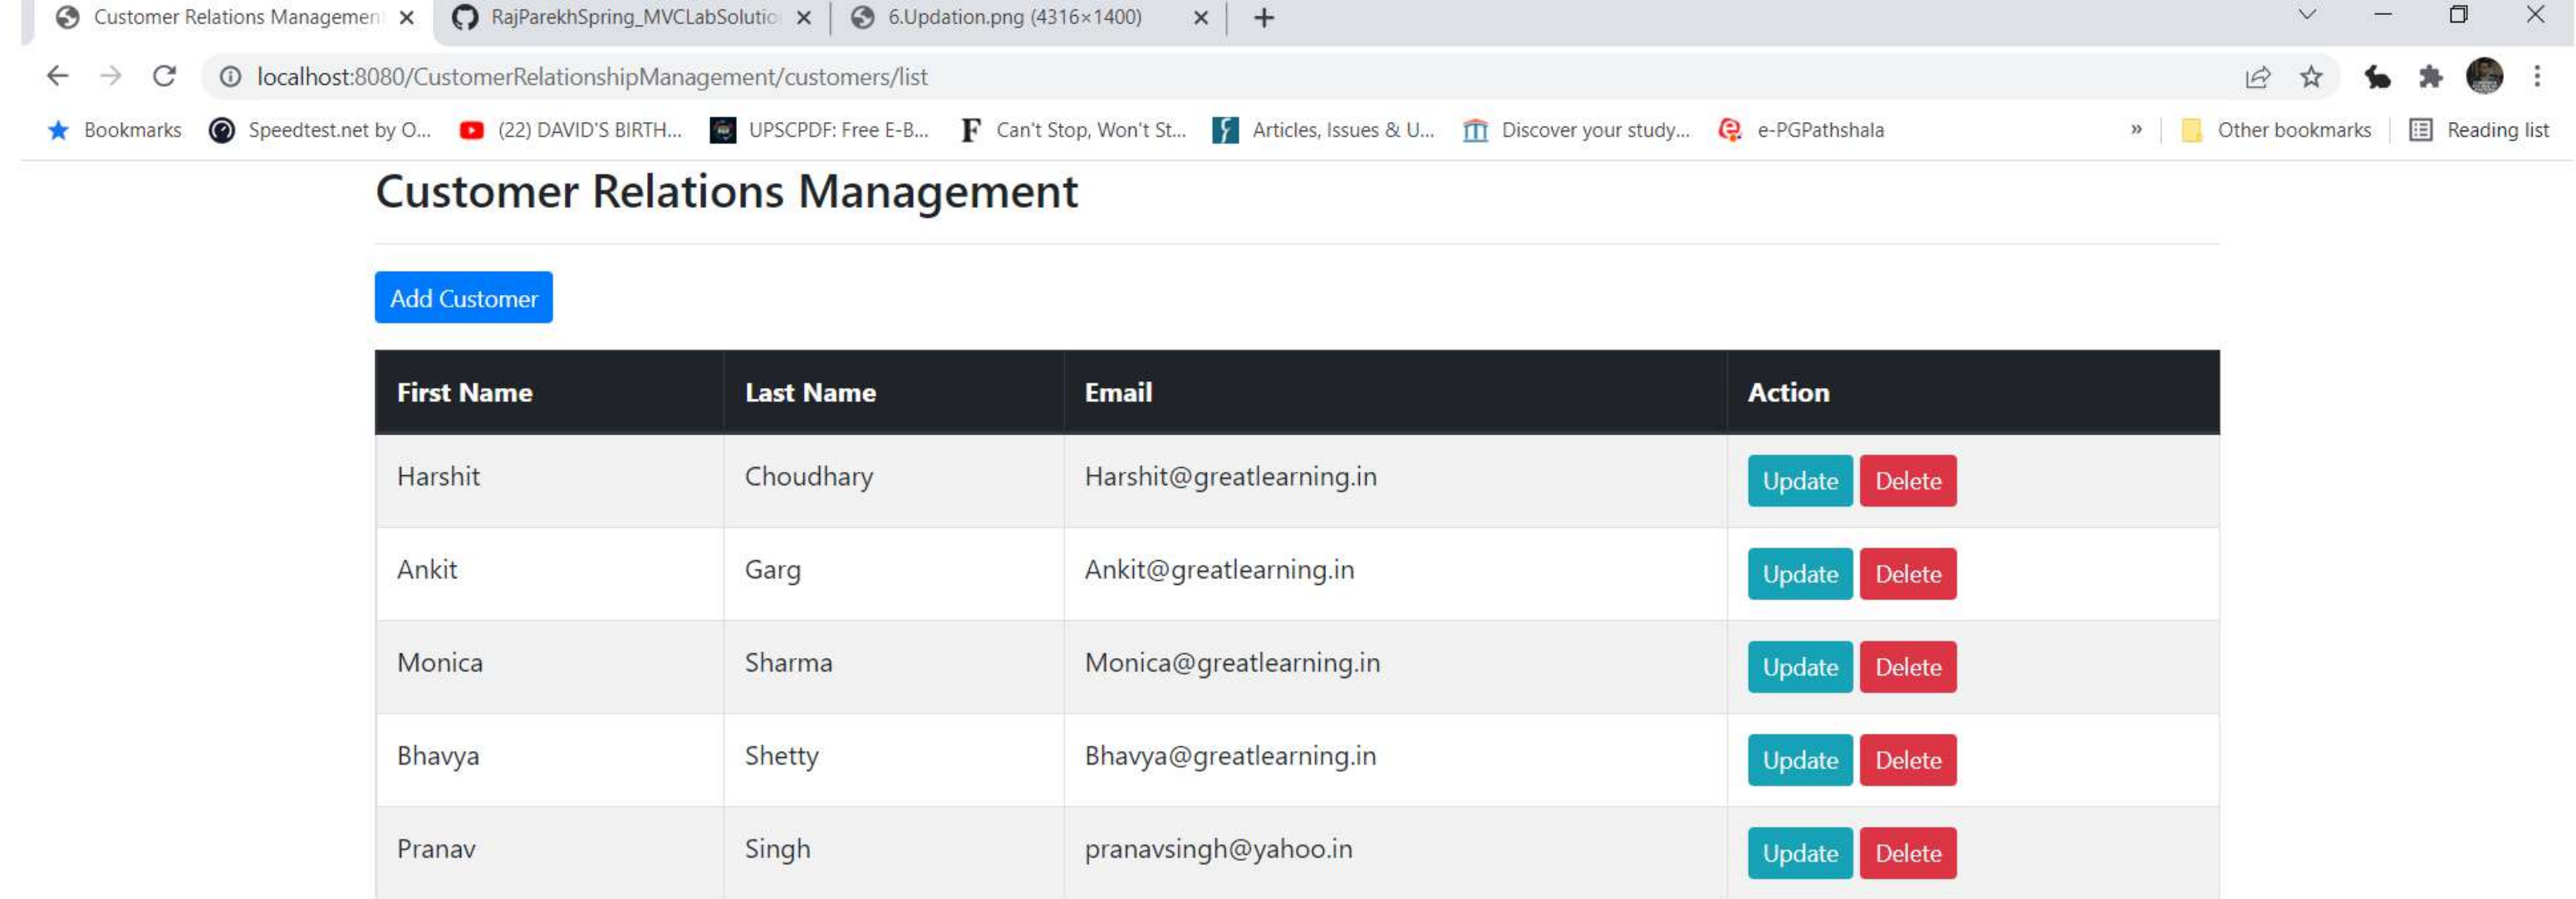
Customer Relations Managemen ✕ RajParekhSpring_MVCLabSolutio ✕ 6.Updation.png (4316×1400) ✕ +

localhost:8080/CustomerRelationshipManagement/customers/list

Bookmarks Speedtest.net by O... (22) DAVID'S BIRTH... UPSCPDF: Free E-B... Can't Stop, Won't St... Articles, Issues & U... Discover your study... e-PGPathshala » Other bookmarks Reading list

Customer Relations Management

Add Customer

| First Name | Last Name | Email | Action |
|---|---|---|---|
| Harshit | Choudhary | Harshit@greatlearning.in | Update Delete |
| Ankit | Garg | Ankit@greatlearning.in | Update Delete |
| Monica | Sharma | Monica@greatlearning.in | Update Delete |
| Bhavya | Shetty | Bhavya@greatlearning.in | Update Delete |
| Pranav | Singh | pranavsingh@yahoo.in | Update Delete |